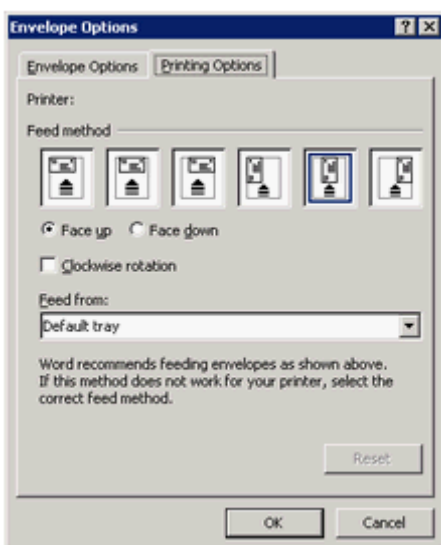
Envelope Options

? X

Envelope Options | Printing Options

Printer:

Feed method

Face up   Face down

Clockwise rotation

Feed from:

Default tray

Word recommends feeding envelopes as shown above. If this method does not work for your printer, select the correct feed method.

Reset

OK   Cancel